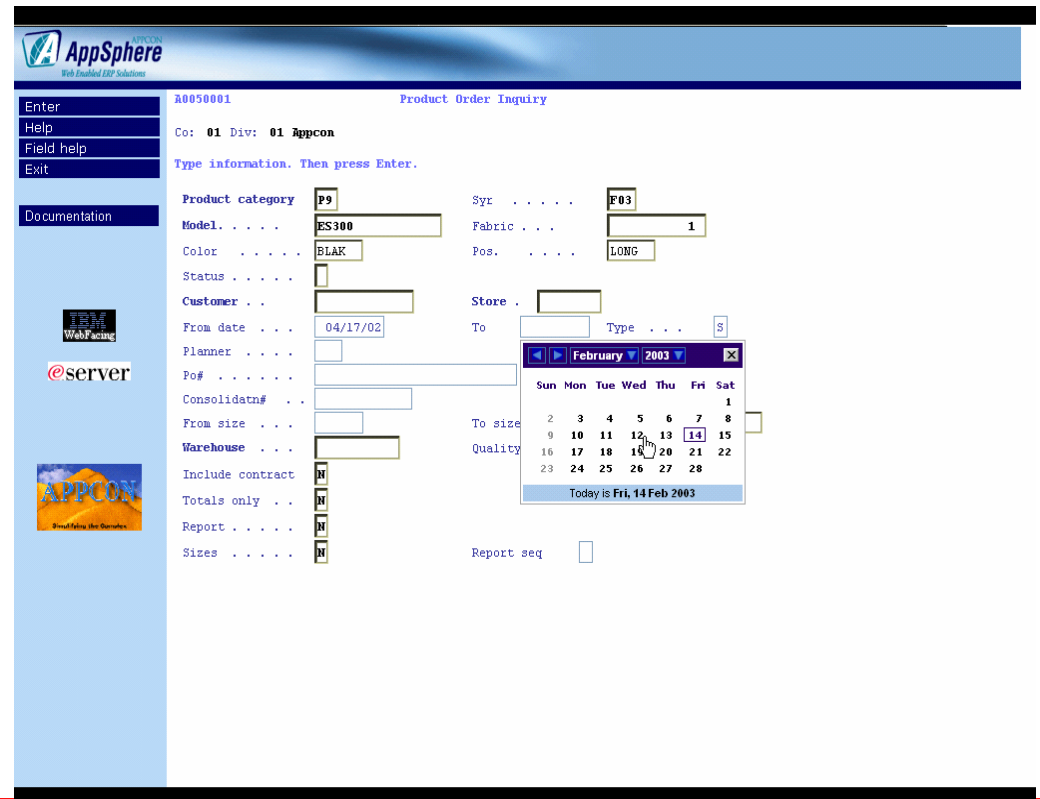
APPCON AppSphere
Web Enabled ERP Solutions

Enter
Help
Field help
Exit

Documentation

IBM WebFacing

eserver

APPCON
Simplifying the Complex

A0050001 Product Order Inquiry

Co: 01 Div: 01 Appcon

Type information. Then press Enter.

Product category P9
Syr . . . . . F03
Model. . . . . ES300
Fabric . . . 1
Color . . . . . BLAK
Pos. . . . . LONG
Status . . . . .
Customer . .
Store .
From date . . . 04/17/02
To
Type . . . S
Planner . . . .
Po# . . . . . .
Consolidatn# . .
From size . . .
To size
Warehouse . . .
Quality
Include contract N
Totals only . . N
Report . . . . . N
Sizes . . . . . N
Report seq

February 2003

| Sun | Mon | Tue | Wed | Thu | Fri | Sat |
|---|---|---|---|---|---|---|
| | | | | | | 1 |
| 2 | 3 | 4 | 5 | 6 | 7 | 8 |
| 9 | 10 | 11 | 12 | 13 | 14 | 15 |
| 16 | 17 | 18 | 19 | 20 | 21 | 22 |
| 23 | 24 | 25 | 26 | 27 | 28 | |

Today is Fri, 14 Feb 2003